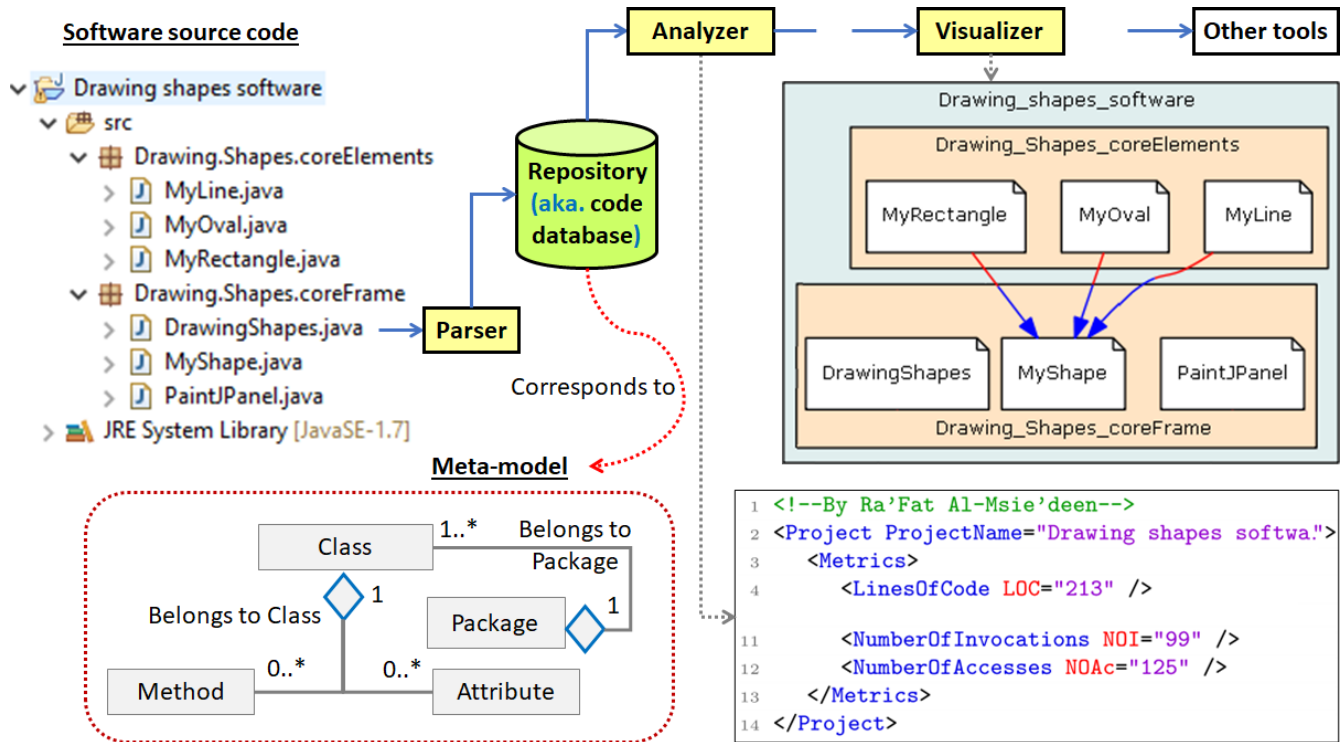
Software source code

Drawing shapes software
src
Drawing.Shapes.coreElements
MyLine.java
MyOval.java
MyRectangle.java
Drawing.Shapes.coreFrame
DrawingShapes.java
MyShape.java
PaintJPanel.java
JRE System Library [JavaSE-1.7]

Parser

Repository (aka. code database)

Analyzer

Visualizer

Other tools

Corresponds to

Drawing_shapes_software
Drawing_Shapes_coreElements
MyRectangle
MyOval
MyLine
DrawingShapes
MyShape
PaintJPanel
Drawing_Shapes_coreFrame

Meta-model

Class
1..*
Belongs to Package
1
Belongs to Class
Package
1
Method
0..*
0..*
Attribute

1 <!--By Ra'Fat Al-Msie'deen-->
2 <Project ProjectName="Drawing shapes softwa.">
3 <Metrics>
4 <LinesOfCode LOC="213" />
11 <NumberOfInvocations NOI="99" />
12 <NumberOfAccesses NOAc="125" />
13 </Metrics>
14 </Project>